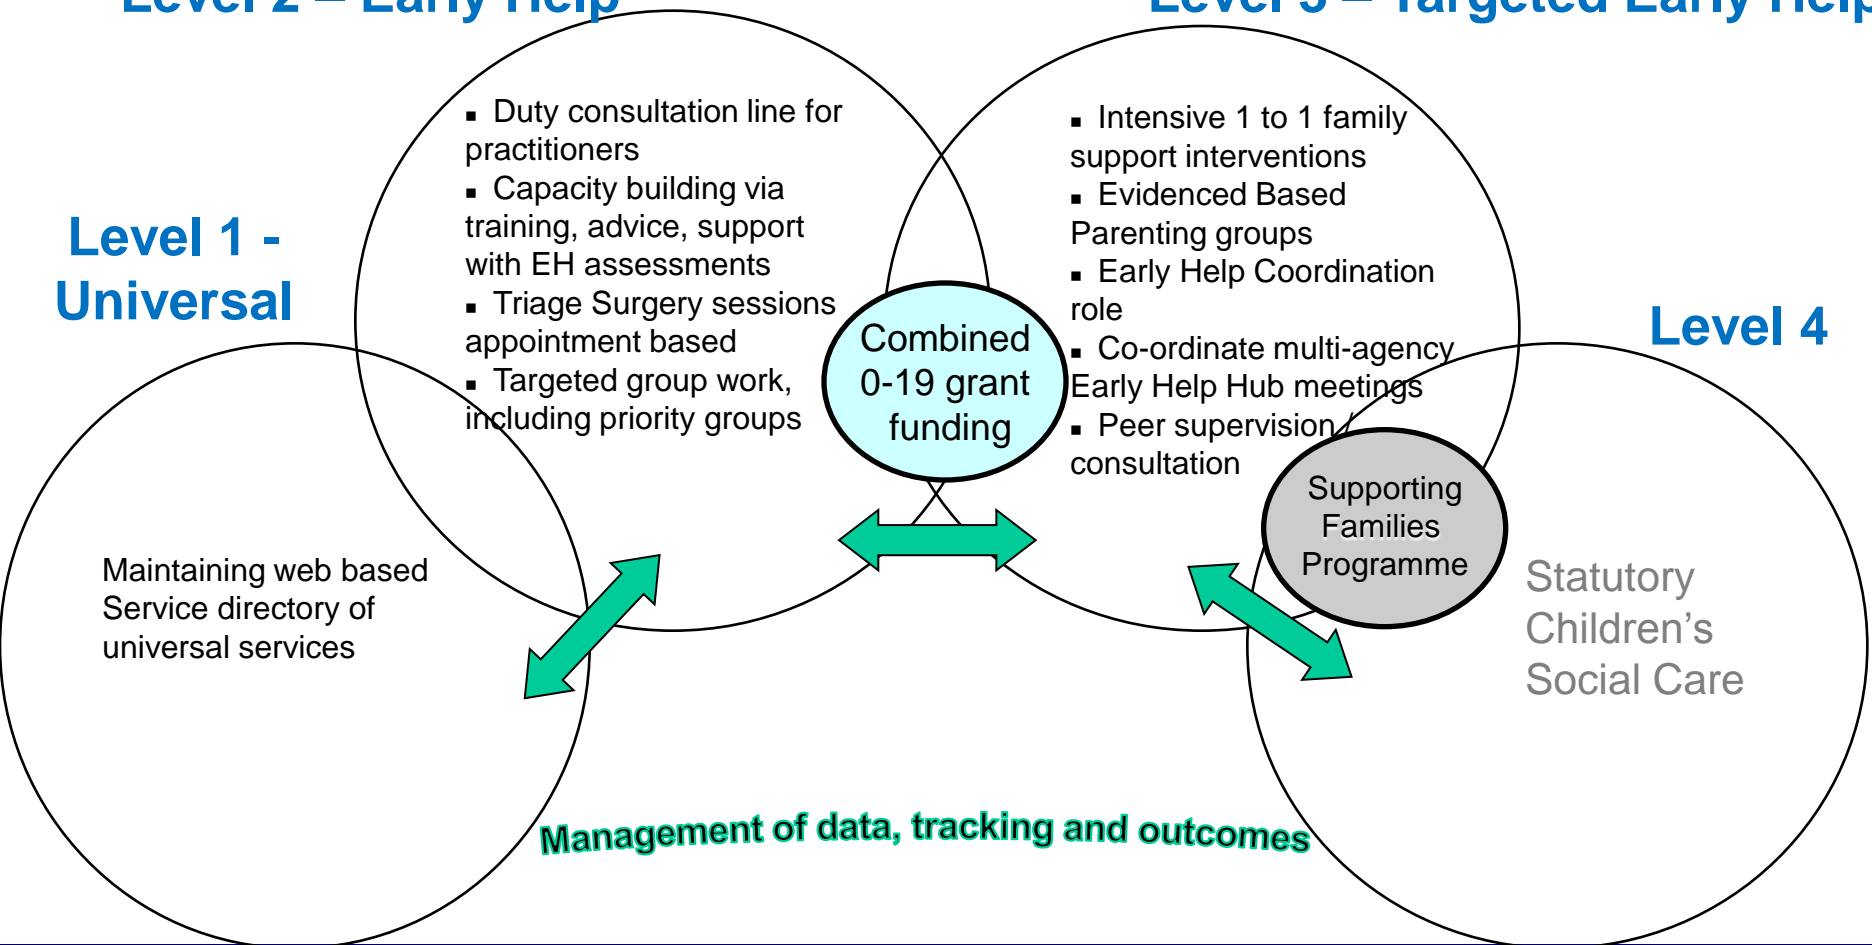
Level 2 – Early Help

Level 3 – Targeted Early Help

Level 1 - Universal

▪ Duty consultation line for practitioners
▪ Capacity building via training, advice, support with EH assessments
▪ Triage Surgery sessions appointment based
▪ Targeted group work, including priority groups

Combined 0-19 grant funding

▪ Intensive 1 to 1 family support interventions
▪ Evidenced Based Parenting groups
▪ Early Help Coordination role
▪ Co-ordinate multi-agency Early Help Hub meetings
▪ Peer supervision / consultation

Level 4

Supporting Families Programme

Maintaining web based Service directory of universal services

Statutory Children's Social Care

Management of data, tracking and outcomes